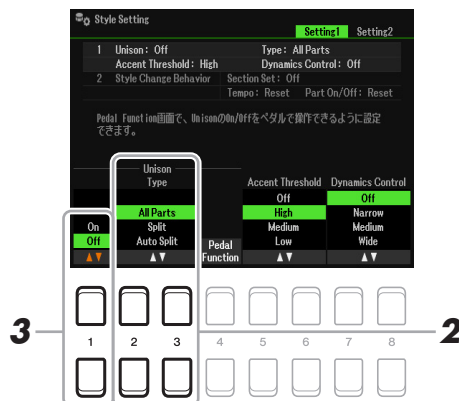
Style Setting

Setting1 Setting2

1 Unison: Off Type: All Parts
Accent Threshold: High Dynamics Control: Off
2 Style Change Behavior Section Set: Off
Tempo: Reset Part On/Off: Reset

Pedal Function画面で、UnisonのOn/Offをペダルで操作できるように設定できます。

Unison
Type

On
Off
▲▼

All Parts
Split
Auto Split
▲▼

Pedal
Function

Accent Threshold
Off
High
Medium
Low
▲▼

Dynamics Control
Off
Narrow
Medium
Wide
▲▼

3

1 2 3 4 5 6 7 8

2